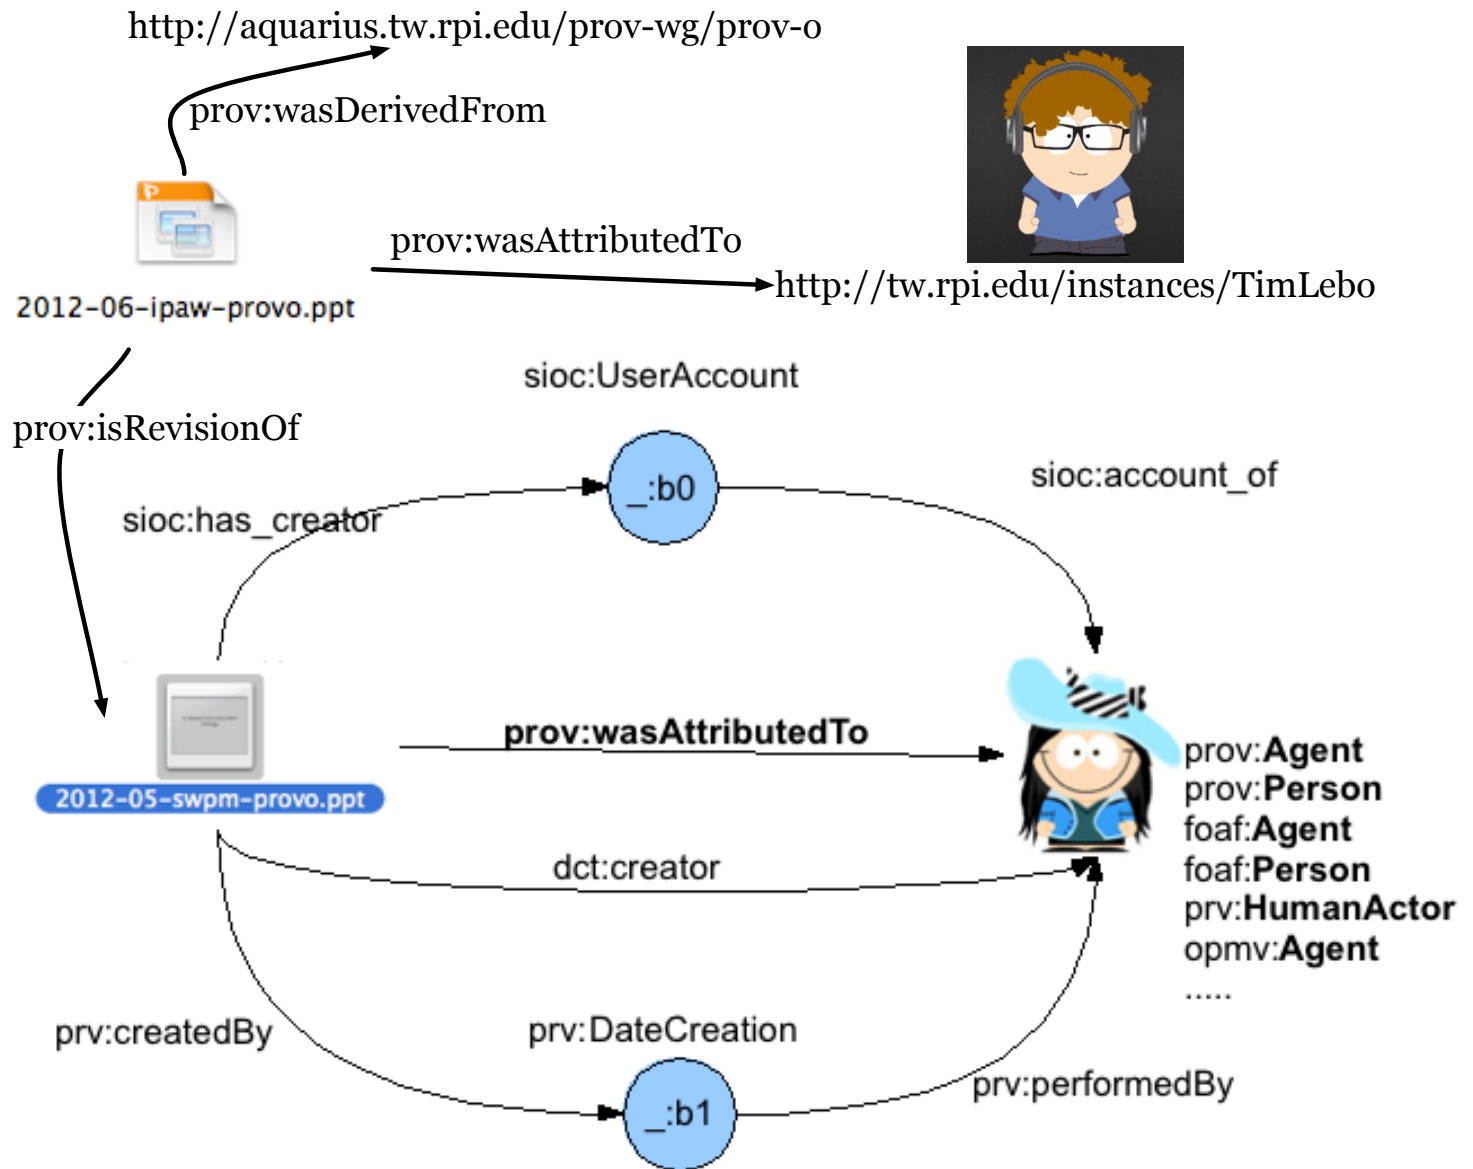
http://aquarius.tw.rpi.edu/prov-wg/prov-o

prov:wasDerivedFrom

2012-06-ipaw-provo.ppt

prov:wasAttributedTo

http://tw.rpi.edu/instances/TimLebo

sioc:UserAccount

prov:isRevisionOf

_:b0

sioc:account_of

sioc:has_creator

prov:wasAttributedTo

2012-05-swpm-provo.ppt

prov:**Agent**
prov:**Person**
foaf:**Agent**
foaf:**Person**
prv:**HumanActor**
opmv:**Agent**
.....

dct:creator

prv:createdBy

prv:DateCreation

prv:performedBy

_:b1